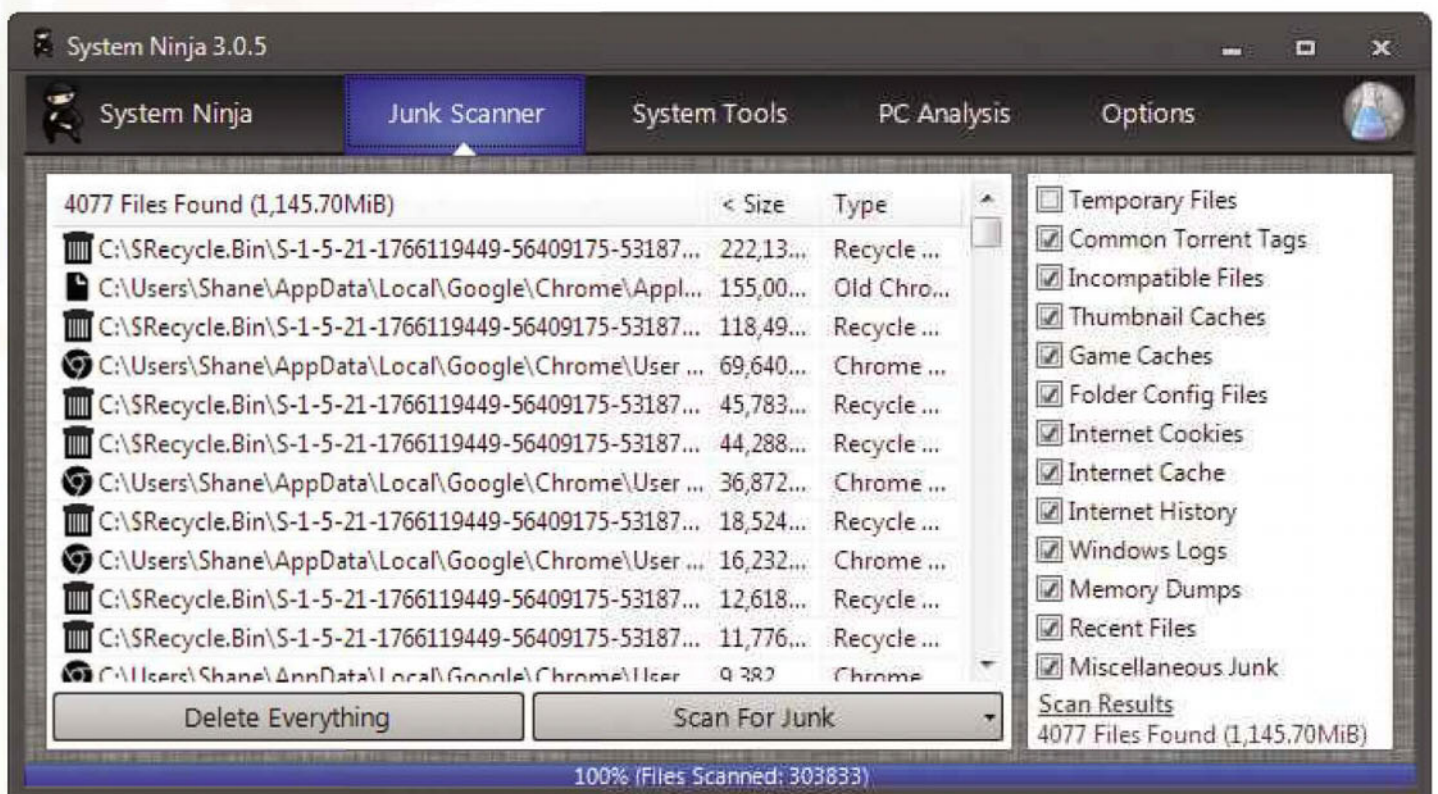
System Ninja 3.0.5

System Ninja | Junk Scanner | System Tools | PC Analysis | Options

| 4077 Files Found (1,145.70MiB) | < Size | Type |
|---|---|---|
| C:\$Recycle.Bin\S-1-5-21-1766119449-56409175-53187... | 222,13... | Recycle ... |
| C:\Users\Shane\AppData\Local\Google\Chrome\Appl... | 155,00... | Old Chro... |
| C:\$Recycle.Bin\S-1-5-21-1766119449-56409175-53187... | 118,49... | Recycle ... |
| C:\Users\Shane\AppData\Local\Google\Chrome\User ... | 69,640... | Chrome ... |
| C:\$Recycle.Bin\S-1-5-21-1766119449-56409175-53187... | 45,783... | Recycle ... |
| C:\$Recycle.Bin\S-1-5-21-1766119449-56409175-53187... | 44,288... | Recycle ... |
| C:\Users\Shane\AppData\Local\Google\Chrome\User ... | 36,872... | Chrome ... |
| C:\$Recycle.Bin\S-1-5-21-1766119449-56409175-53187... | 18,524... | Recycle ... |
| C:\Users\Shane\AppData\Local\Google\Chrome\User ... | 16,232... | Chrome ... |
| C:\$Recycle.Bin\S-1-5-21-1766119449-56409175-53187... | 12,618... | Recycle ... |
| C:\$Recycle.Bin\S-1-5-21-1766119449-56409175-53187... | 11,776... | Recycle ... |
| C:\Users\Shane\AppData\Local\Google\Chrome\User ... | 9,382... | Chrome ... |

Temporary Files
Common Torrent Tags
Incompatible Files
Thumbnail Caches
Game Caches
Folder Config Files
Internet Cookies
Internet Cache
Internet History
Windows Logs
Memory Dumps
Recent Files
Miscellaneous Junk

Scan Results
4077 Files Found (1,145.70MiB)

Delete Everything
Scan For Junk

100% (Files Scanned: 303833)